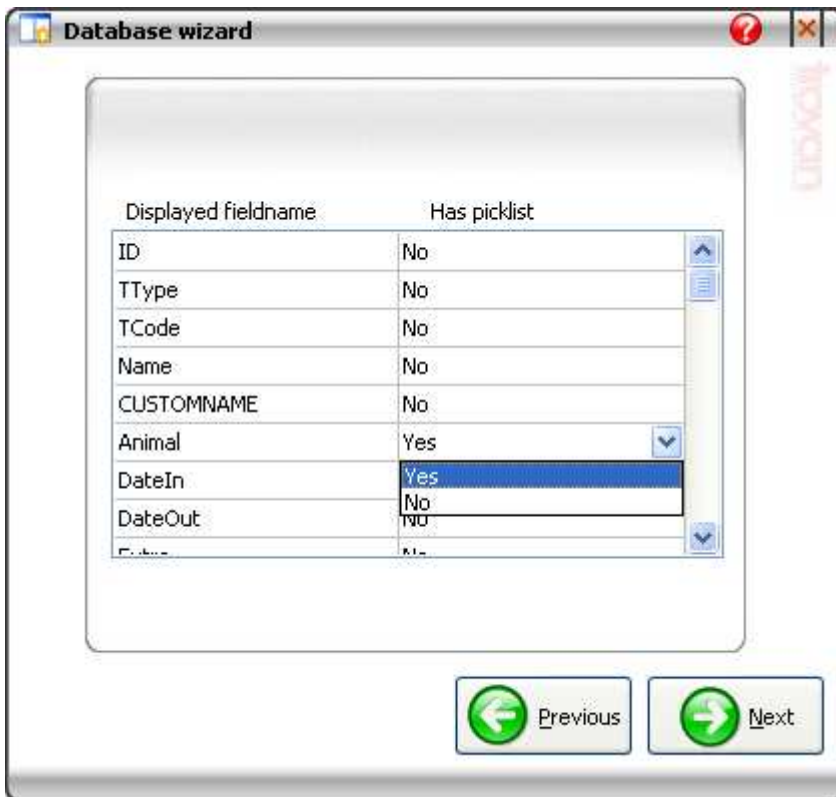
Database wizard

lroyan

| Displayed fieldname | Has picklist |
|---|---|
| ID | No |
| TType | No |
| TCode | No |
| Name | No |
| CUSTOMNAME | No |
| Animal | Yes |
| DateIn | Yes |
| DateOut | No |
| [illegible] | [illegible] |

Previous

Next